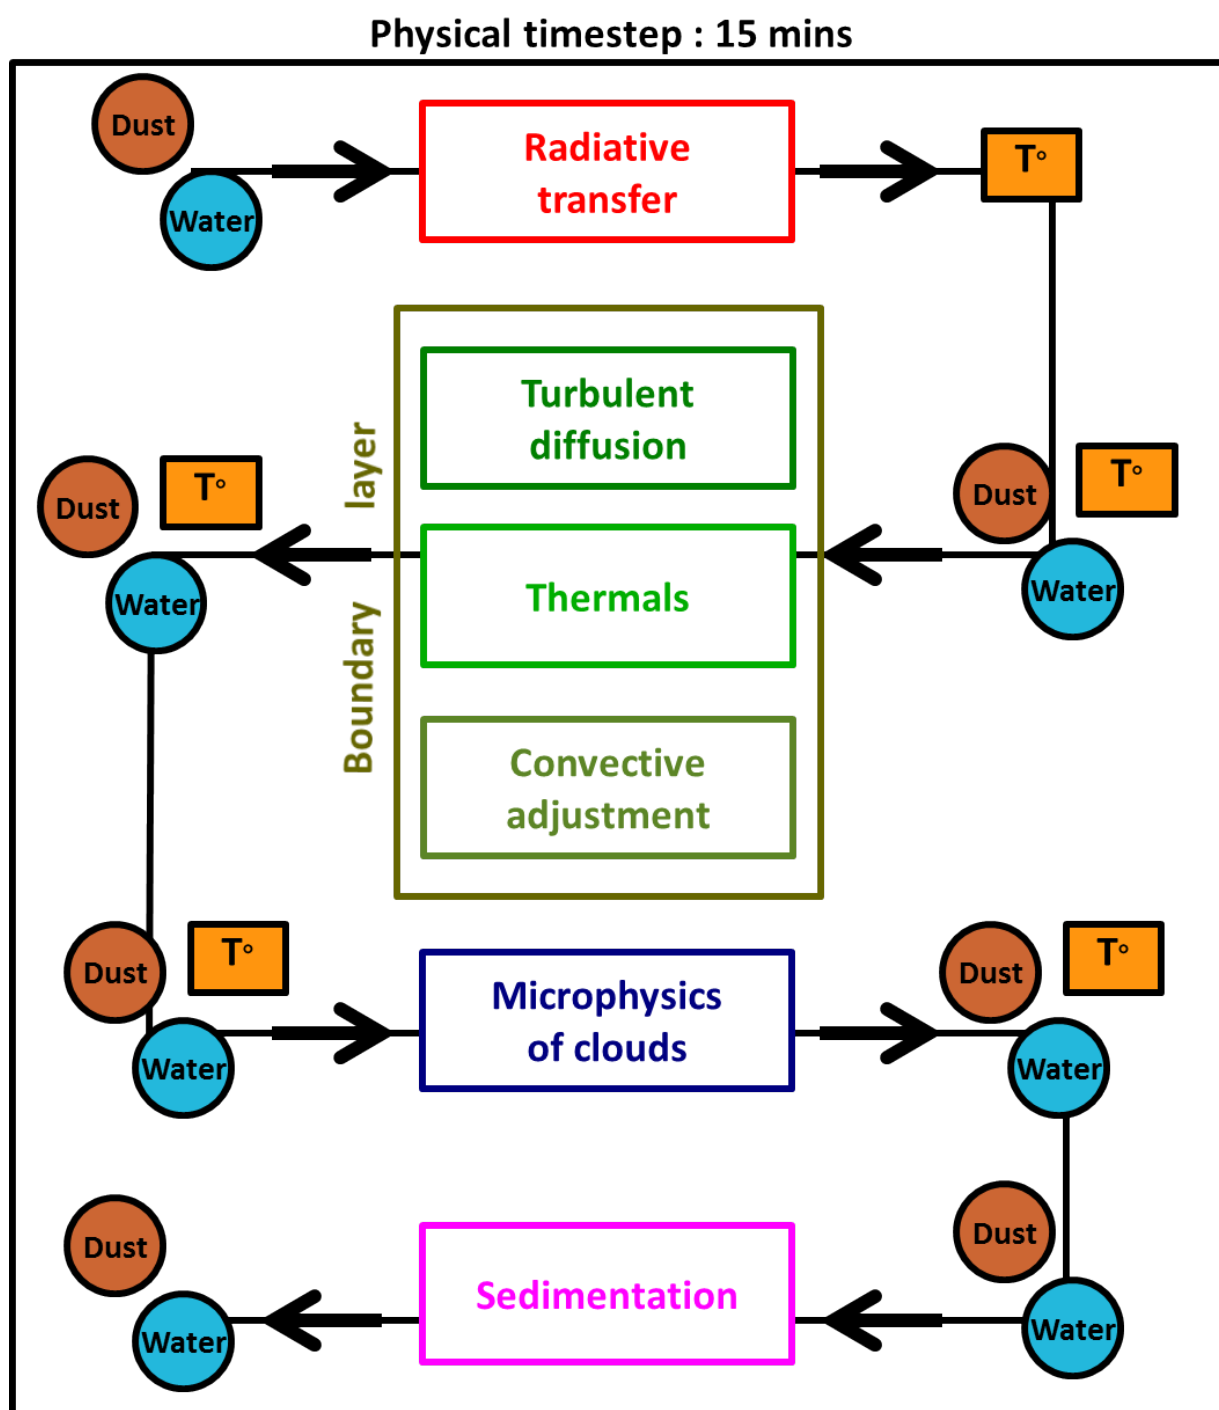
Physical timestep : 15 mins

Dust
Water
Radiative transfer
T°

Boundary layer
Turbulent diffusion
Thermals
Convective adjustment

Dust
T°
Water

Dust
T°
Water

Dust
T°
Water
Microphysics of clouds
Dust
T°
Water

Dust
Water
Sedimentation
Dust
Water